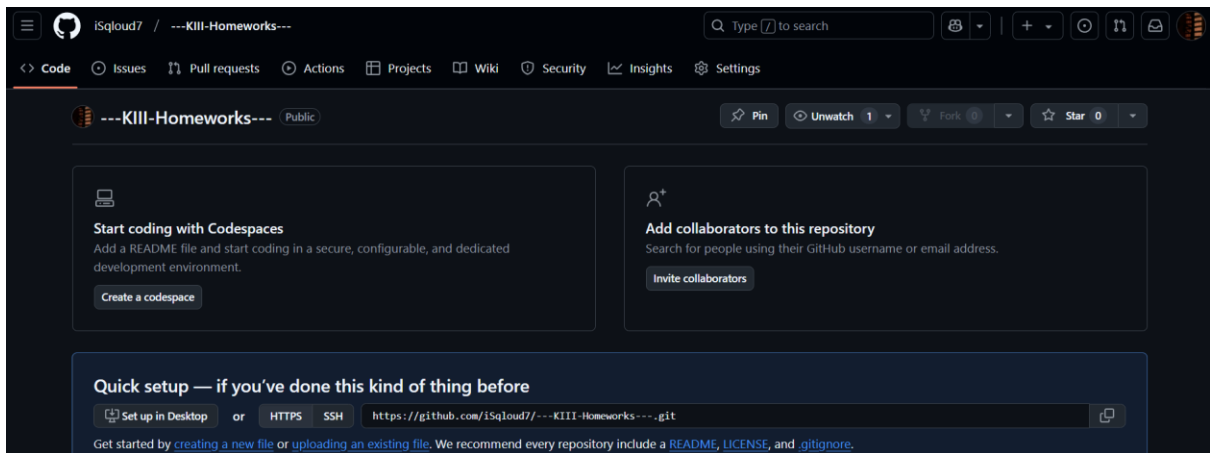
iSqloud7 / ---KIII-Homeworks---

Type [/] to search

Code Issues Pull requests Actions Projects Wiki Security Insights Settings

---KIII-Homeworks--- Public

Pin Unwatch 1 Fork 0 Star 0

Start coding with Codespaces
Add a README file and start coding in a secure, configurable, and dedicated development environment.
Create a codespace

Add collaborators to this repository
Search for people using their GitHub username or email address.
Invite collaborators

Quick setup — if you've done this kind of thing before
Set up in Desktop or HTTPS SSH https://github.com/iSqloud7/---KIII-Homeworks---.git

Get started by creating a new file or uploading an existing file. We recommend every repository include a README, LICENSE, and .gitignore.